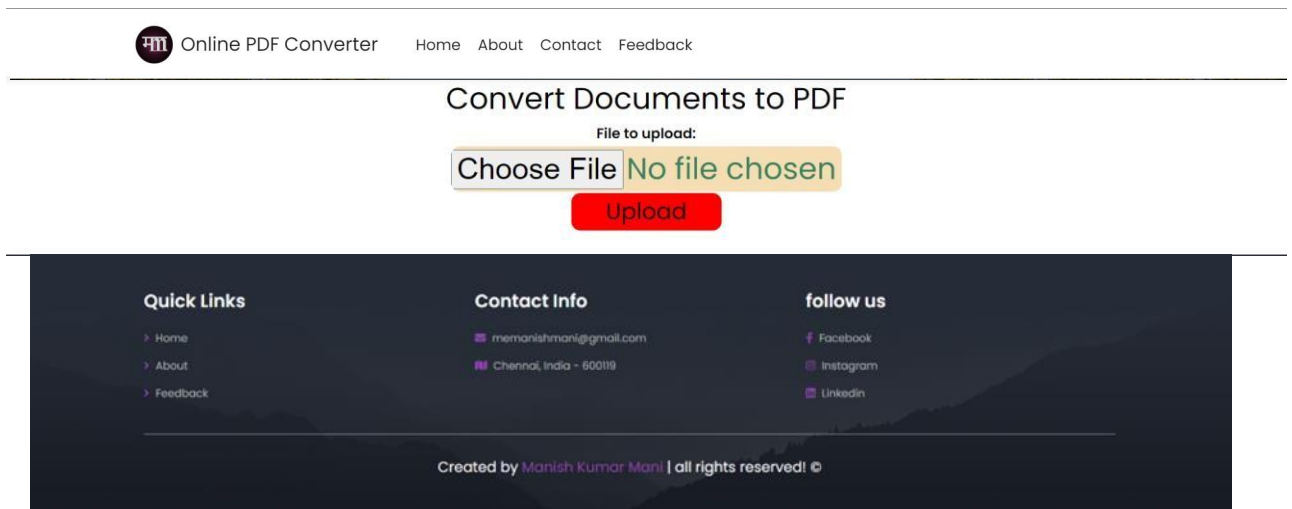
मम Online PDF Converter Home About Contact Feedback

Convert Documents to PDF

File to upload:

Choose File No file chosen

Upload

Quick Links

› Home

› About

› Feedback

Contact Info

memanishmani@gmail.com

Chennai, India - 600119

follow us

Facebook

Instagram

Linkedin

Created by Manish Kumar Mani | all rights reserved! ©